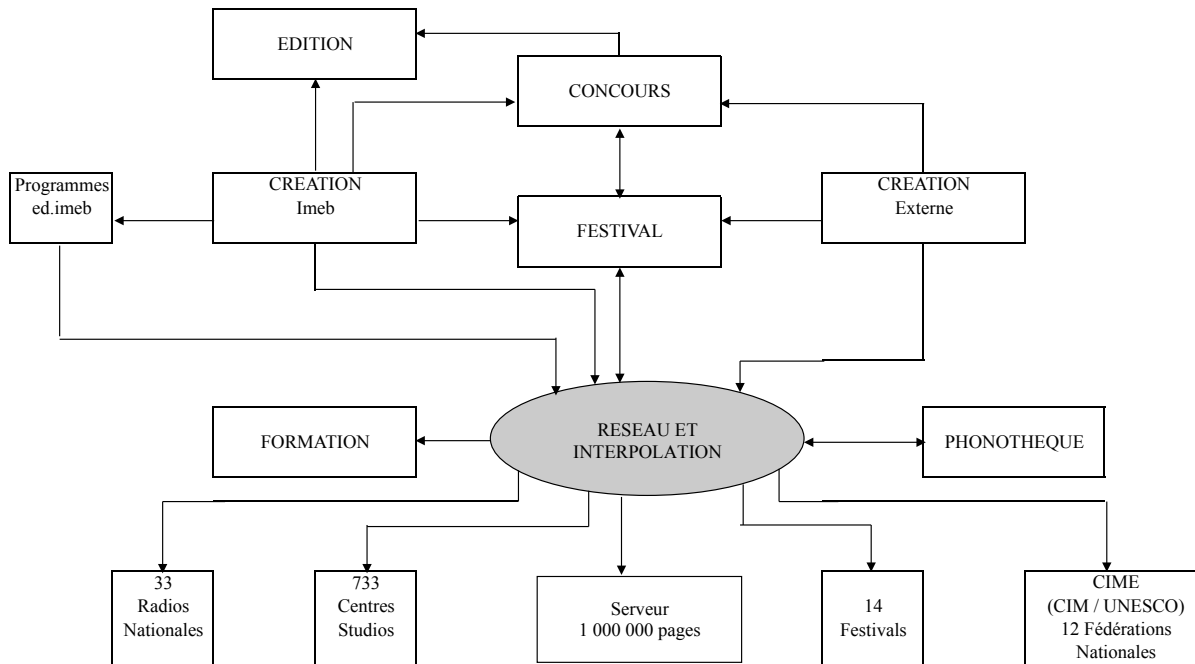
EDITION

CONCOURS

Programmes ed.imeb

CREATION Imeb

FESTIVAL

CREATION Externe

FORMATION

RESEAU ET INTERPOLATION

PHONOTHEQUE

33 Radios Nationales

733 Centres Studios

Serveur 1 000 000 pages

14 Festivals

CIME (CIM / UNESCO) 12 Fédérations Nationales